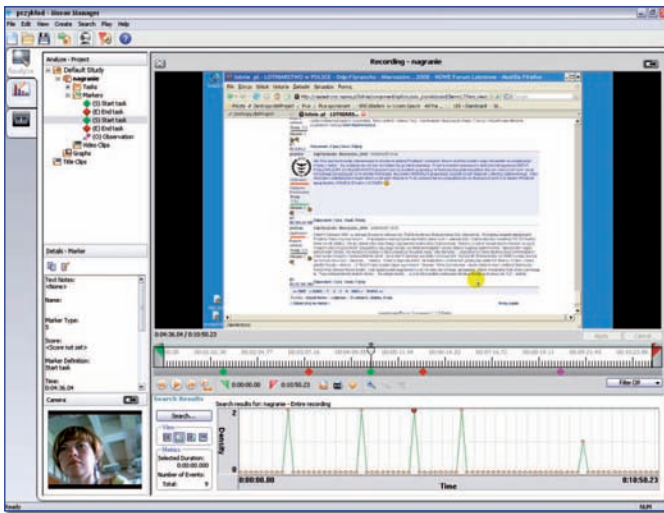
przykład - Morae Manager

File Edit View Create Search Play Help

Analyze

Analyze - Project

Default Study

nagranie

Tasks

Markers

(S) Start task

(E) End task

(S) Start task

(E) End task

(O) Observation

Video Clips

Graphs

Title Clips

Details - Marker

Text Notes:
<None>

Name:

Marker Type:
S

Score:
<Score not set>

Marker Definition:
Start task

Time:
0:04:36.04

Camera

Recording - nagranie

0:04:36.04 / 0:10:50.23

0:00:00.00

0:10:50.23

Filter Off

Search Results

Search...

View

Metrics

Selected Duration:
0:00:00.00

Number of Events:

Total: 9

Search results for: nagranie - Entire recording

2

Density

0

0:00:00.00

Time

0:10:50.23

Ready

NUM